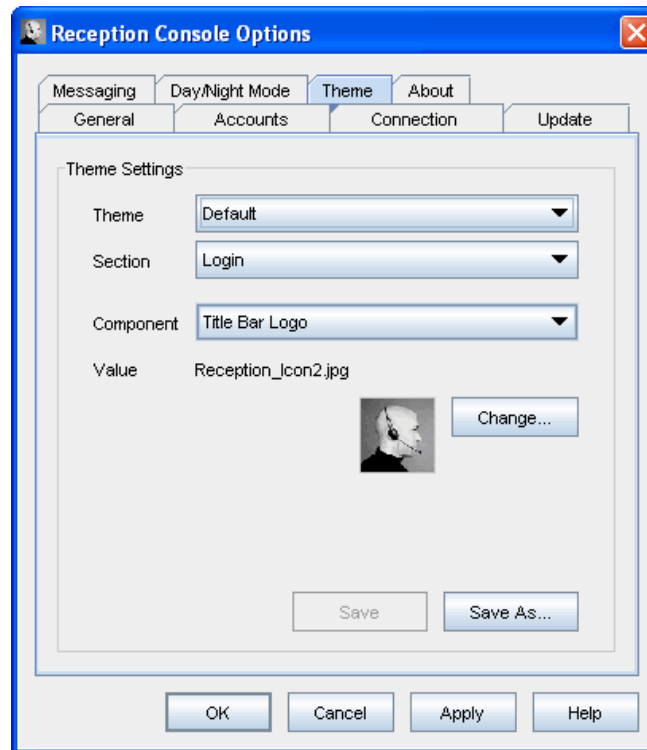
Reception Console Options

Messaging
Day/Night Mode
Theme
About
General
Accounts
Connection
Update

Theme Settings

Theme
Default

Section
Login

Component
Title Bar Logo

Value
Reception_Icon2.jpg

Change...

Save
Save As...

OK
Cancel
Apply
Help